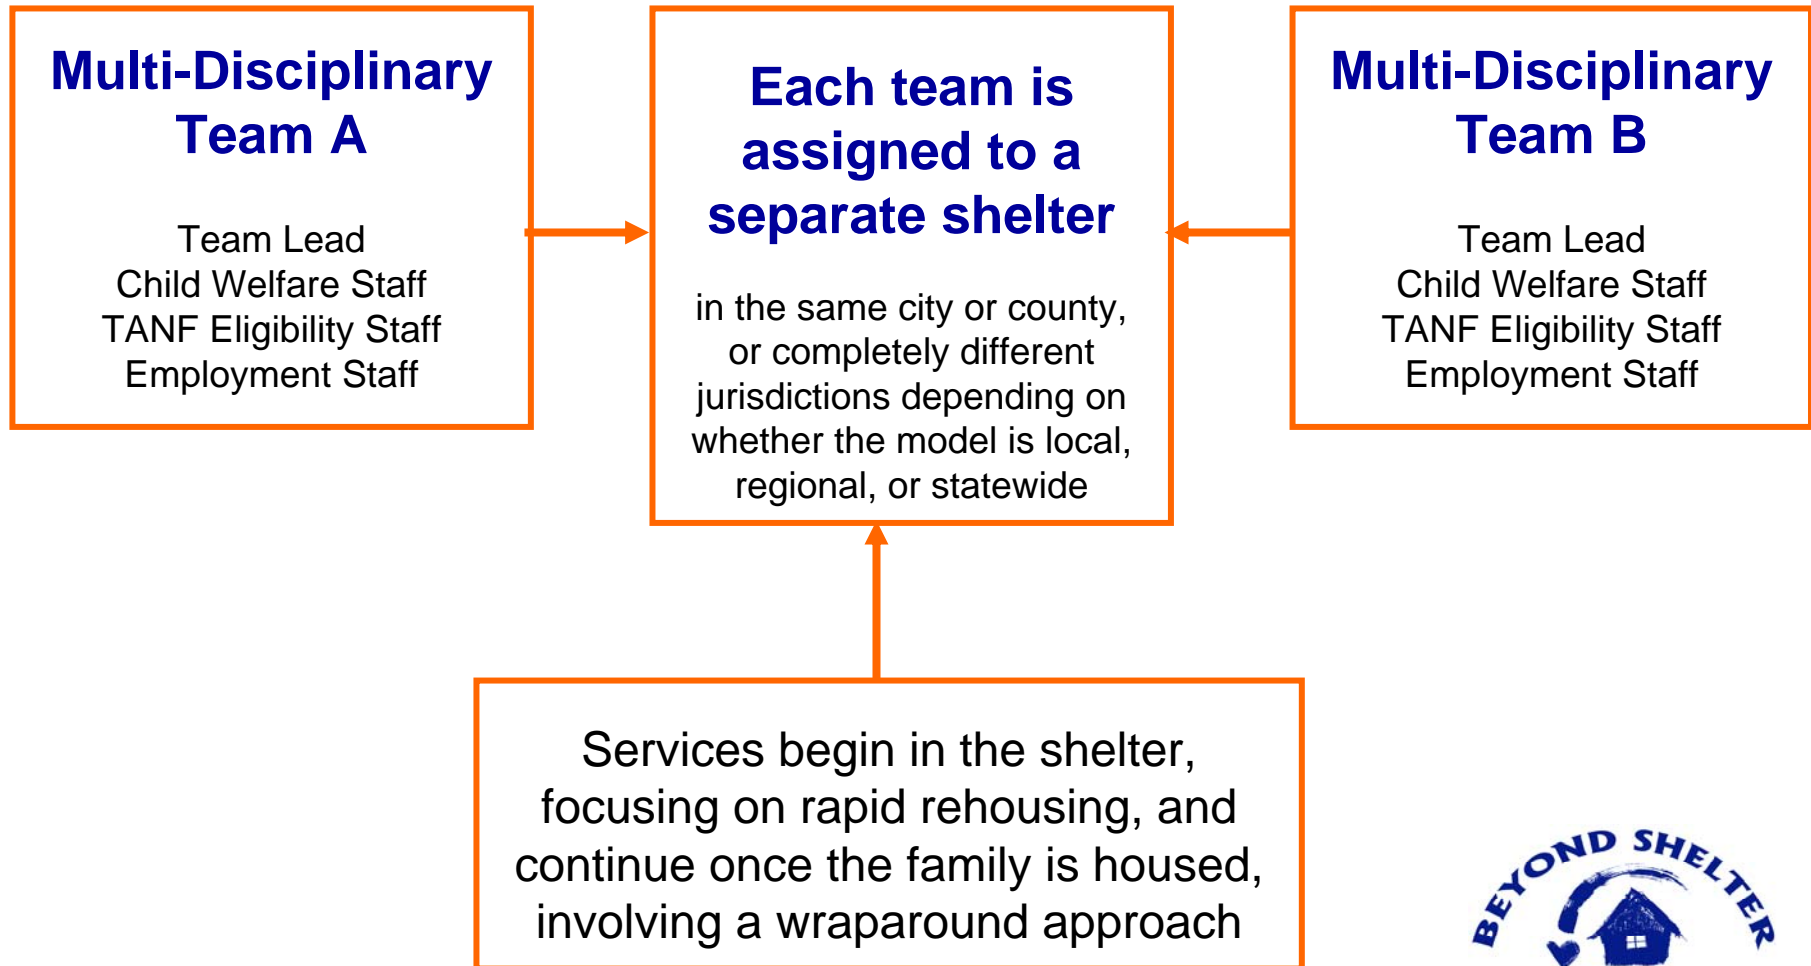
Multi-Disciplinary Team A

Team Lead
Child Welfare Staff
TANF Eligibility Staff
Employment Staff

Each team is assigned to a separate shelter

in the same city or county, or completely different jurisdictions depending on whether the model is local, regional, or statewide

Multi-Disciplinary Team B

Team Lead
Child Welfare Staff
TANF Eligibility Staff
Employment Staff

Services begin in the shelter, focusing on rapid rehousing, and continue once the family is housed, involving a wraparound approach

BEYOND SHELTER